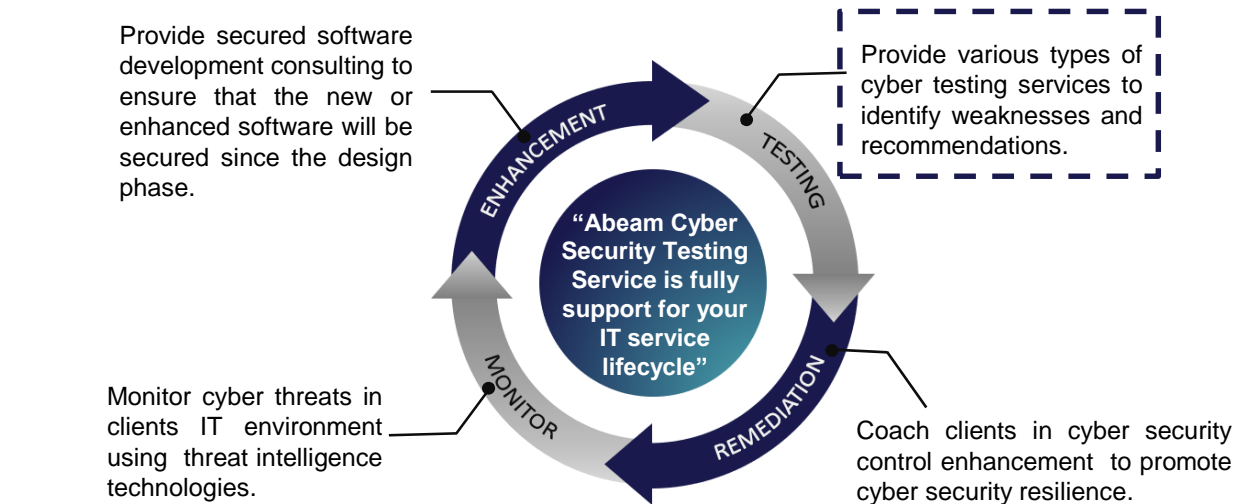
Provide secured software development consulting to ensure that the new or enhanced software will be secured since the design phase.

Provide various types of cyber testing services to identify weaknesses and recommendations.

ENHANCEMENT

TESTING

“Abeam Cyber Security Testing Service is fully support for your IT service lifecycle”

MONITOR

REMEDIATION

Monitor cyber threats in clients IT environment using threat intelligence technologies.

Coach clients in cyber security control enhancement to promote cyber security resilience.